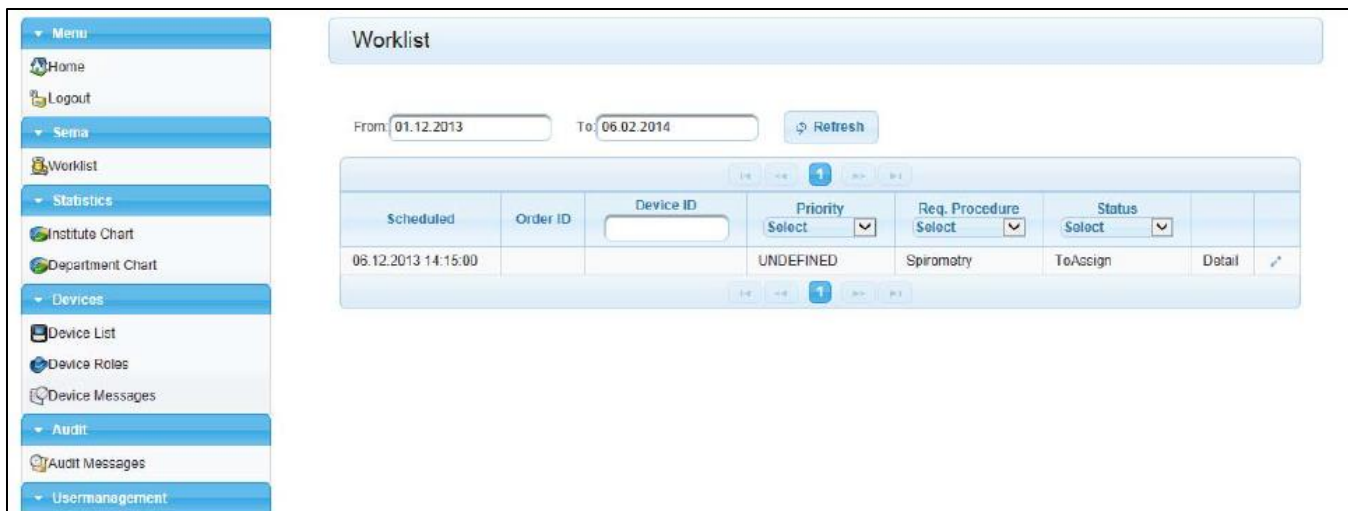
Menu
Home
Logout
Sema
Worklist
Statistics
Institute Chart
Department Chart
Devices
Device List
Device Roles
Device Messages
Audit
Audit Messages
Usermanagement

Worklist

From: 01.12.2013 To: 06.02.2014 Refresh

1

| Scheduled | Order ID | Device ID | Priority Select | Req. Procedure Select | Status Select | | |
|---|---|---|---|---|---|---|---|
| 06.12.2013 14:15:00 | | | UNDEFINED | Spirometry | ToAssign | Detail | |

1